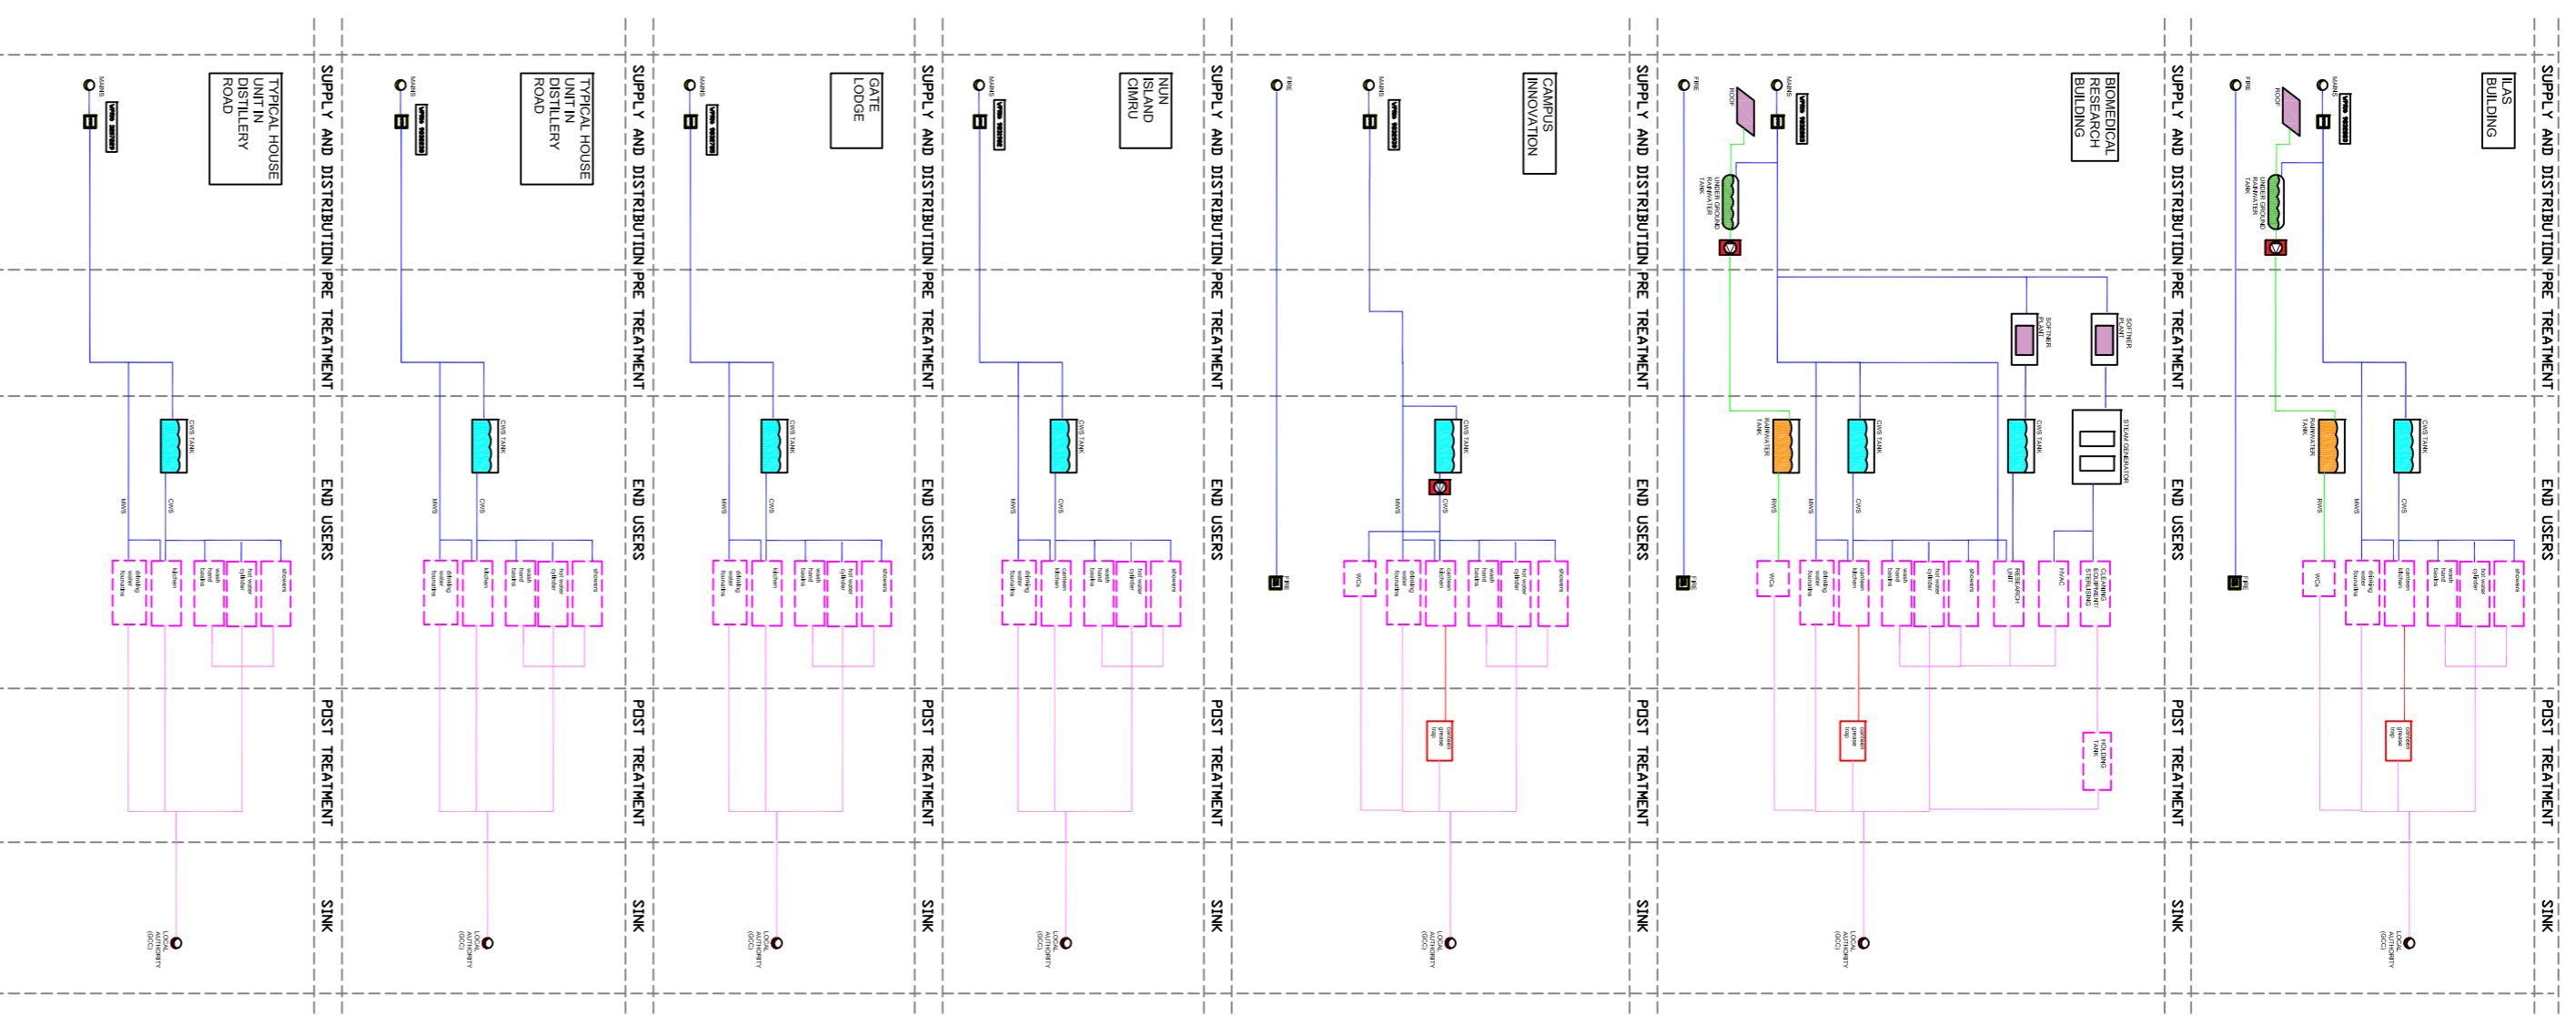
TYPICAL HOUSE UNIT IN DISTILLERY ROAD

SUPPLY AND DISTRIBUTION PRE TREATMENT END USERS POST TREATMENT SINK

MAINS

CWS TANK

MWS

CWS

drinking water fountains

kitchen

wash hand basins

hot water cylinder

showers

LOCAL AUTHORITY (SCC)

TYPICAL HOUSE UNIT IN DISTILLERY ROAD

SUPPLY AND DISTRIBUTION PRE TREATMENT END USERS POST TREATMENT SINK

MAINS

CWS TANK

MWS

CWS

drinking water fountains

kitchen

wash hand basins

hot water cylinder

showers

LOCAL AUTHORITY (SCC)

GATE LODGE

SUPPLY AND DISTRIBUTION PRE TREATMENT END USERS POST TREATMENT SINK

MAINS

CWS TANK

MWS

CWS

drinking water fountains

kitchen

wash hand basins

hot water cylinder

showers

LOCAL AUTHORITY (SCC)

NUN ISLAND CIMRU

SUPPLY AND DISTRIBUTION PRE TREATMENT END USERS POST TREATMENT SINK

MAINS

CWS TANK

MWS

CWS

drinking water fountains

canteen kitchen

wash hand basins

hot water cylinder

showers

LOCAL AUTHORITY (SCC)

CAMPUS INNOVATION

SUPPLY AND DISTRIBUTION PRE TREATMENT END USERS POST TREATMENT SINK

FIRE

MAINS

CWS TANK

MWS

CWS

FIRE

WCs

drinking water fountains

canteen kitchen

wash hand basins

hot water cylinder

showers

canteen grease trap

LOCAL AUTHORITY (SCC)

BIOMEDICAL RESEARCH BUILDING

SUPPLY AND DISTRIBUTION PRE TREATMENT END USERS POST TREATMENT SINK

FIRE

ROOF

MAINS

UNDER GROUND RAINWATER TANK

SOFTNER PLANT

SOFTNER PLANT

RAINWATER TANK

CWS TANK

CWS TANK

STEAM GENERATOR

RWS

MWS

CWS

FIRE

WCs

drinking water fountains

canteen kitchen

wash hand basins

hot water cylinder

showers

RESEARCH UNIT

HVAC

CLEANING EQUIPMENT STERILISING

canteen grease trap

HOLDING TANK

LOCAL AUTHORITY (SCC)

ILAS BUILDING

SUPPLY AND DISTRIBUTION PRE TREATMENT END USERS POST TREATMENT SINK

FIRE

ROOF

MAINS

UNDER GROUND RAINWATER TANK

RAINWATER TANK

CWS TANK

RWS

MWS

CWS

FIRE

WCs

drinking water fountains

canteen kitchen

wash hand basins

hot water cylinder

showers

canteen grease trap

LOCAL AUTHORITY (SCC)